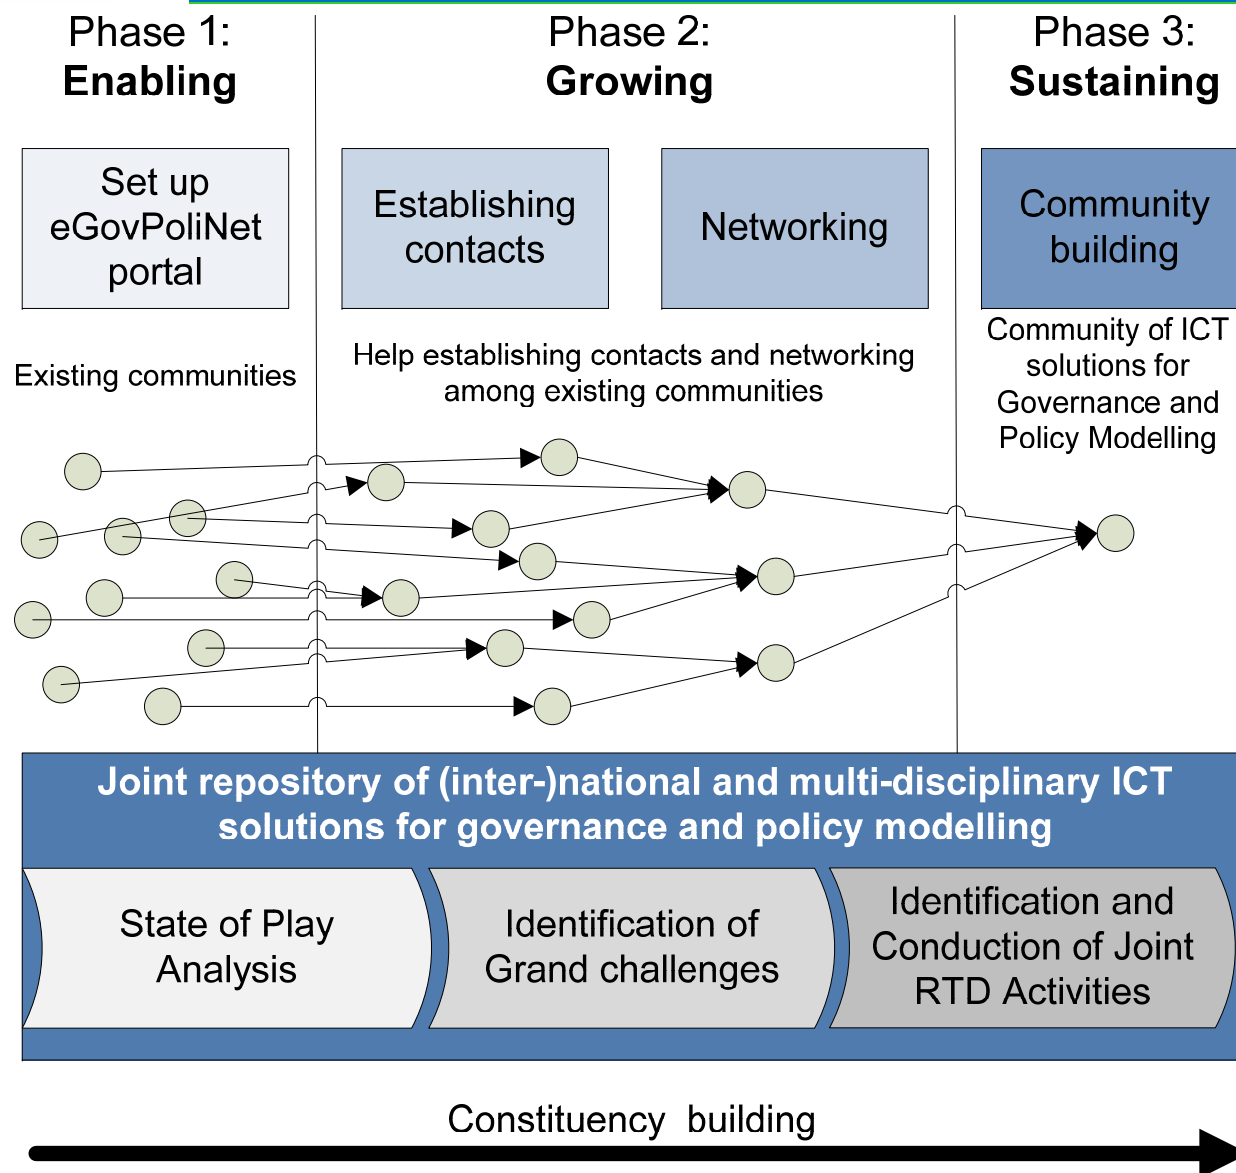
Phase 1:
Enabling

Phase 2:
Growing

Phase 3:
Sustaining

Set up eGovPoliNet portal

Establishing contacts

Networking

Community building

Existing communities

Help establishing contacts and networking among existing communities

Community of ICT solutions for Governance and Policy Modelling

Joint repository of (inter-)national and multi-disciplinary ICT solutions for governance and policy modelling

State of Play Analysis

Identification of Grand challenges

Identification and Conduction of Joint RTD Activities

Constituency building